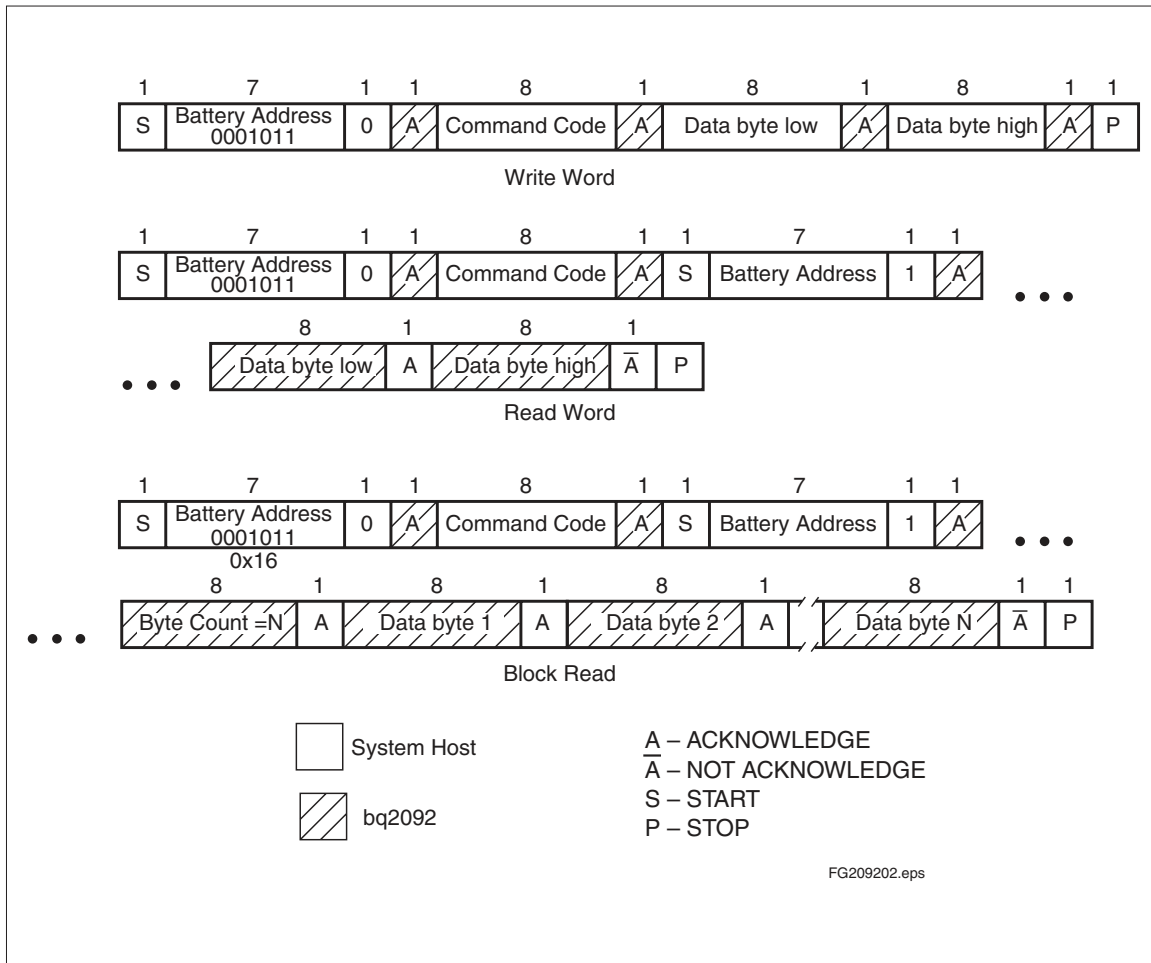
| 1 | 7 | 1 | 1 | 8 | 1 | 8 | 1 | 8 | 1 | 1 |
|---|---|---|---|---|---|---|---|---|---|---|
| S | Battery Address 0001011 | 0 | A | Command Code | A | Data byte low | A | Data byte high | A | P |

Write Word

| 1 | 7 | 1 | 1 | 8 | 1 | 1 | 7 | 1 | 1 |
|---|---|---|---|---|---|---|---|---|---|
| S | Battery Address 0001011 | 0 | A | Command Code | A | S | Battery Address | 1 | A |

• • •

• • •

| 8 | 1 | 8 | 1 | |
|---|---|---|---|---|
| Data byte low | A | Data byte high | $\overline{A}$ | P |

Read Word

| 1 | 7 | 1 | 1 | 8 | 1 | 1 | 7 | 1 | 1 |
|---|---|---|---|---|---|---|---|---|---|
| S | Battery Address 0001011 | 0 | A | Command Code | A | S | Battery Address | 1 | A |

0x16

• • •

• • •

| 8 | 1 | 8 | 1 | 8 | 1 | 8 | 1 | 1 |
|---|---|---|---|---|---|---|---|---|
| Byte Count =N | A | Data byte 1 | A | Data byte 2 | A | Data byte N | $\overline{A}$ | P |

Block Read

System Host

bq2092

A – ACKNOWLEDGE
$\overline{A}$ – NOT ACKNOWLEDGE
S – START
P – STOP

FG209202.eps